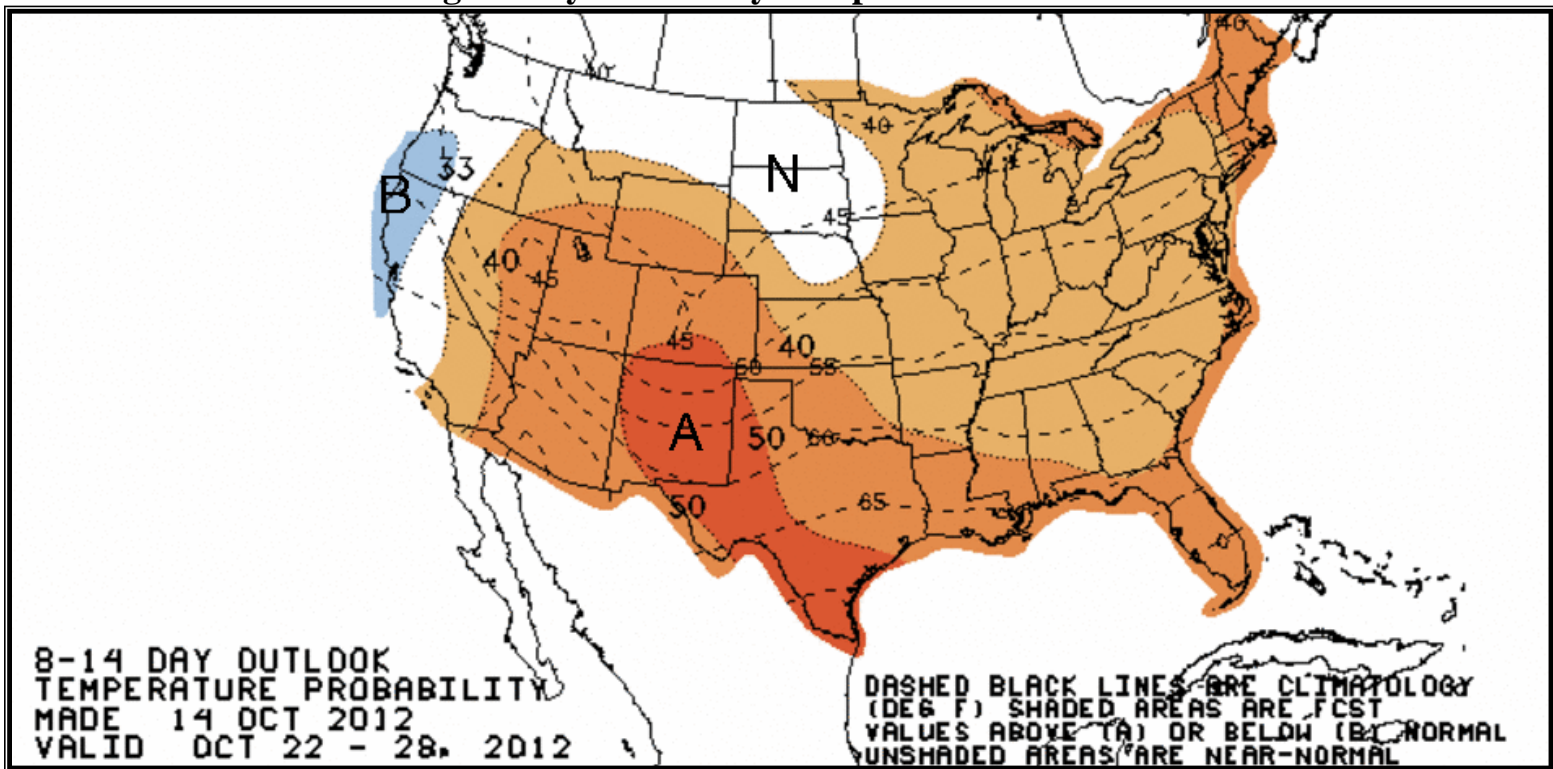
40
40
33
B
N
45
40
45
45
40
50
55
A
50
60
50
65

8-14 DAY OUTLOOK
TEMPERATURE PROBABILITY
MADE 14 OCT 2012
VALID OCT 22 - 28, 2012

DASHED BLACK LINES ARE CLIMATOLOGY (DEG F) SHADED AREAS ARE FCST VALUES ABOVE (A) OR BELOW (B) NORMAL UNSHADED AREAS ARE NEAR-NORMAL